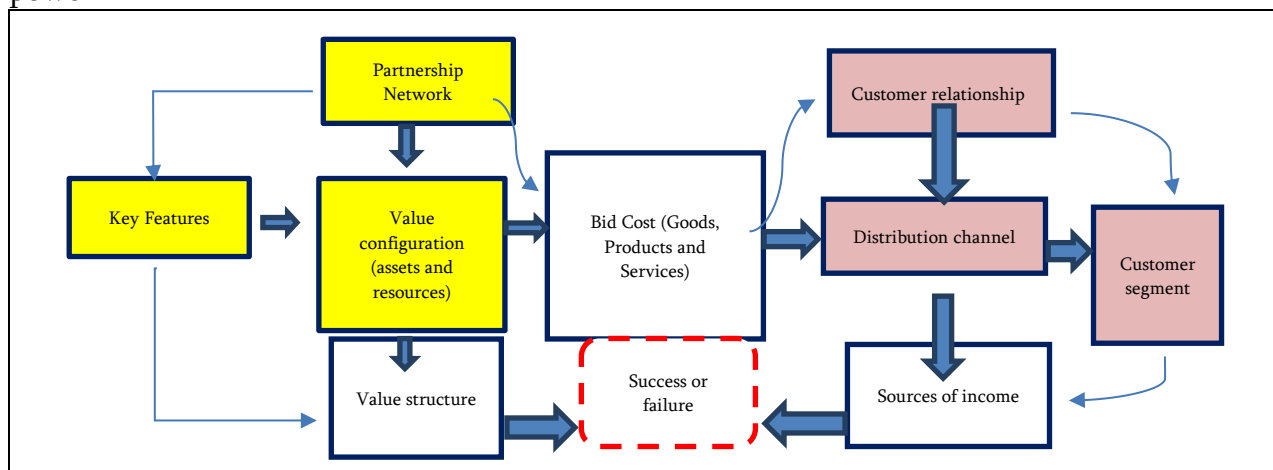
Partnership Network

Customer relationship

Key Features

Value configuration (assets and resources)

Bid Cost (Goods, Products and Services)

Distribution channel

Customer segment

Value structure

Success or failure

Sources of income